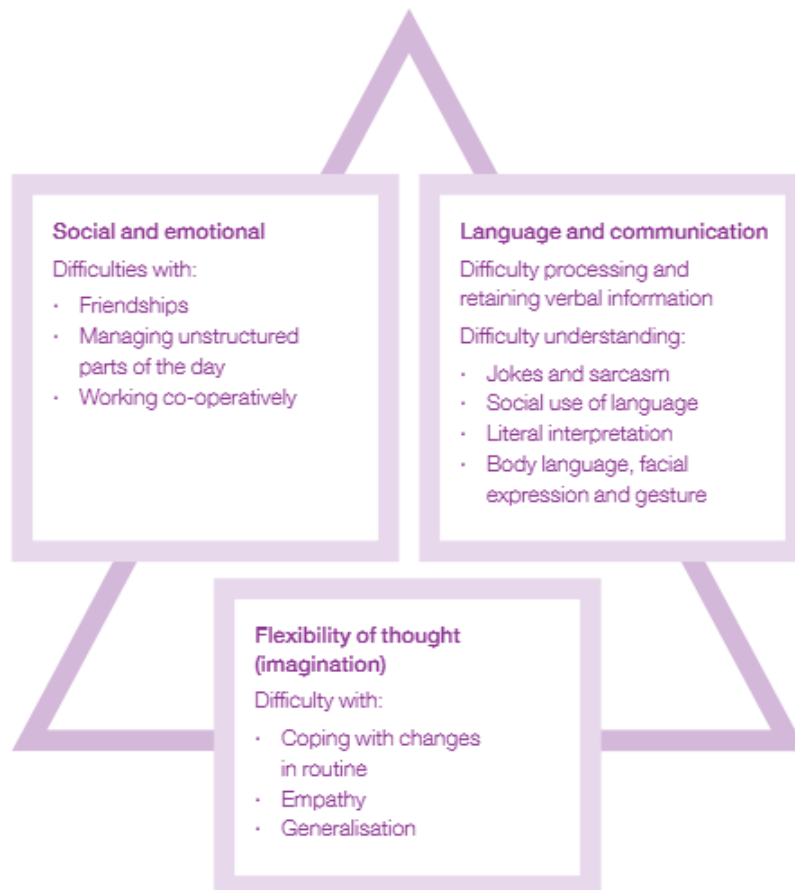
Social and emotional

Difficulties with:

- Friendships
- Managing unstructured parts of the day
- Working co-operatively

Language and communication

Difficulty processing and retaining verbal information

Difficulty understanding:

- Jokes and sarcasm
- Social use of language
- Literal interpretation
- Body language, facial expression and gesture

Flexibility of thought (imagination)

Difficulty with:

- Coping with changes in routine
- Empathy
- Generalisation